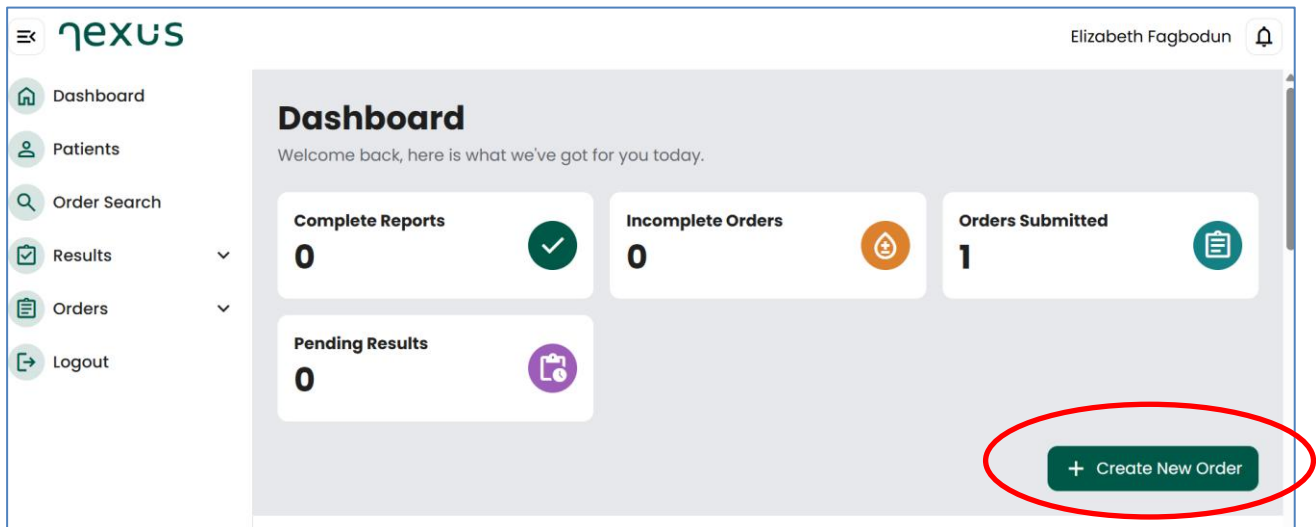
nexus

Elizabeth Fagbodun

Dashboard
Patients
Order Search
Results
Orders
Logout

Dashboard

Welcome back, here is what we've got for you today.

Complete Reports
0

Incomplete Orders
0

Orders Submitted
1

Pending Results
0

+ Create New Order